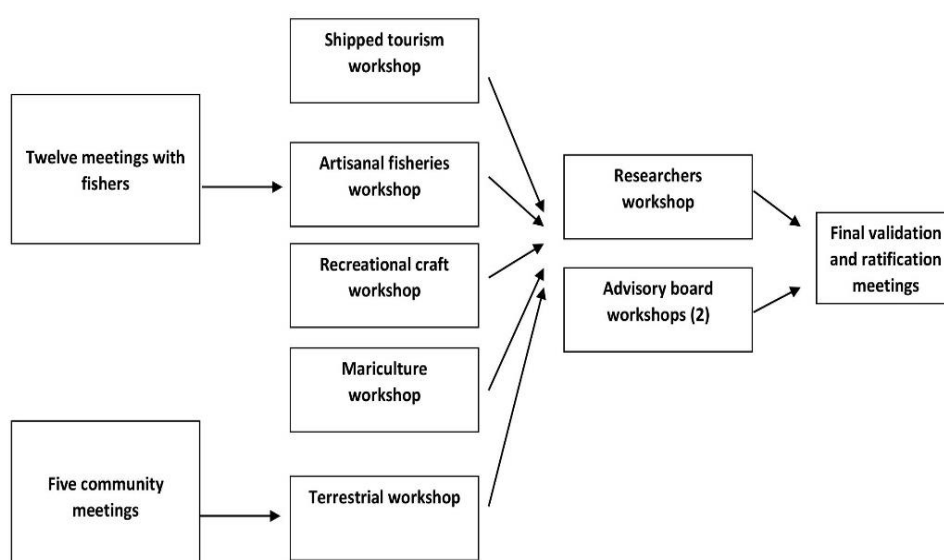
Twelve meetings with fishers

Five community meetings

Shipped tourism workshop

Artisanal fisheries workshop

Recreational craft workshop

Mariculture workshop

Terrestrial workshop

Researchers workshop

Advisory board workshops (2)

Final validation and ratification meetings